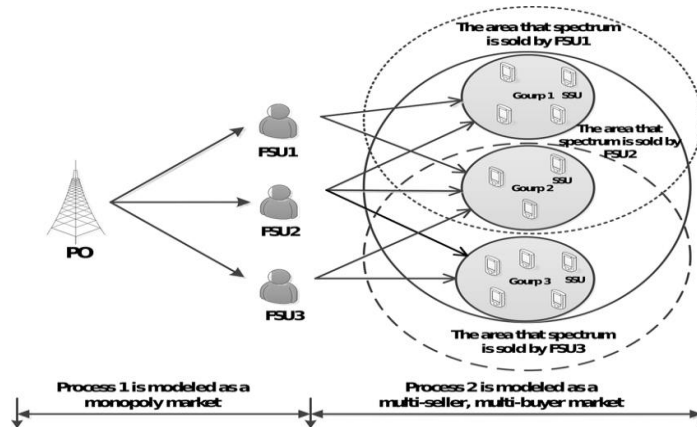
The area that spectrum is sold by FSU1

Gourp 1 SSU

The area that spectrum is sold by FSU2

FSU1

FSU2

PO

FSU3

Gourp 2 SSU

Gourp 3 SSU

The area that spectrum is sold by FSU3

Process 1 is modeled as a monopoly market

Process 2 is modeled as a multi-seller, multi-buyer market